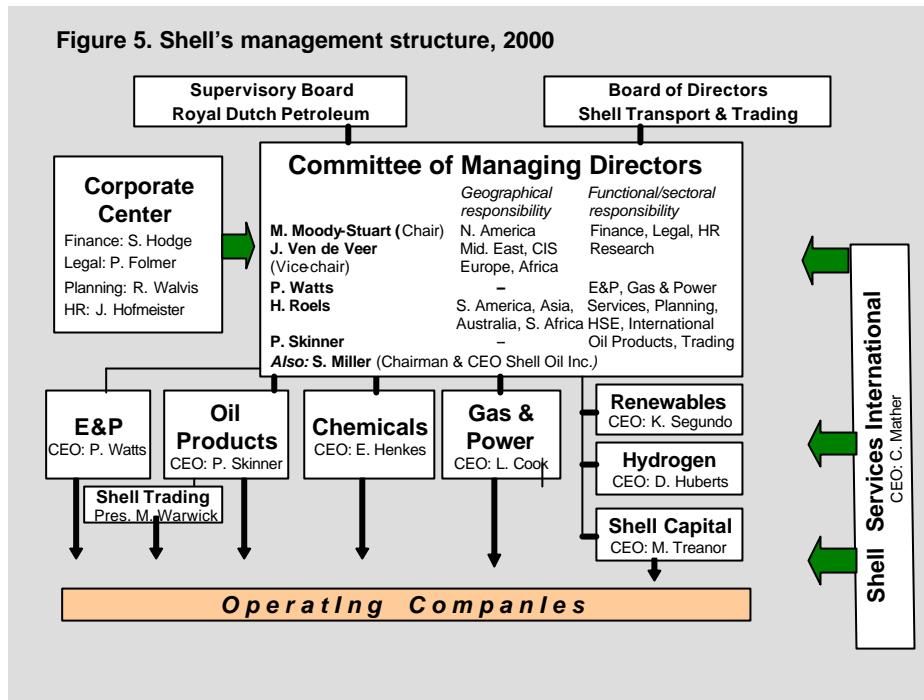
Figure 5. Shell's management structure, 2000

Supervisory Board
Royal Dutch Petroleum

Board of Directors
Shell Transport & Trading

Corporate Center
Finance: S. Hodge
Legal: P. Folmer
Planning: R. Walvis
HR: J. Hofmeister

Committee of Managing Directors

| | Geographical responsibility | Functional/sectoral responsibility |
|---|---|---|
| M. Moody-Stuart (Chair) | N. America | Finance, Legal, HR Research |
| J. Ven de Veer (Vice-chair) | Mid. East, CIS Europe, Africa | |
| P. Watts | – | E&P, Gas & Power |
| H. Roels | S. America, Asia, Australia, S. Africa | Services, Planning, HSE, International |
| P. Skinner | – | Oil Products, Trading |

Also: S. Miller (Chairman & CEO Shell Oil Inc.)

E&P
CEO: P. Watts

Oil Products
CEO: P. Skinner

Shell Trading
Pres. M. Warwick

Chemicals
CEO: E. Henkes

Gas & Power
CEO: L. Cook

Renewables
CEO: K. Segundo

Hydrogen
CEO: D. Huberts

Shell Capital
CEO: M. Treanor

Shell Services International
CEO: C. Mather

Operatlng Companles